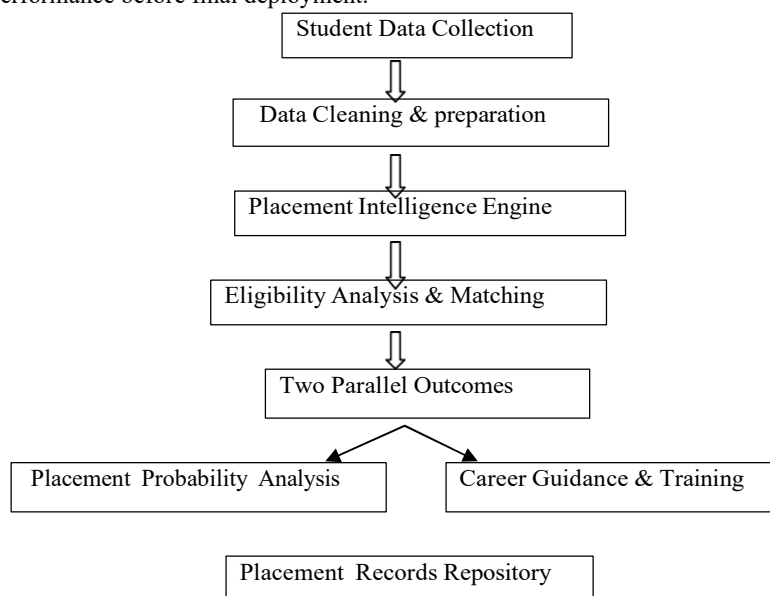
performance before final deployment.

Student Data Collection

Data Cleaning & preparation

Placement Intelligence Engine

Eligibility Analysis & Matching

Two Parallel Outcomes

Placement Probability Analysis

Career Guidance & Training

Placement Records Repository